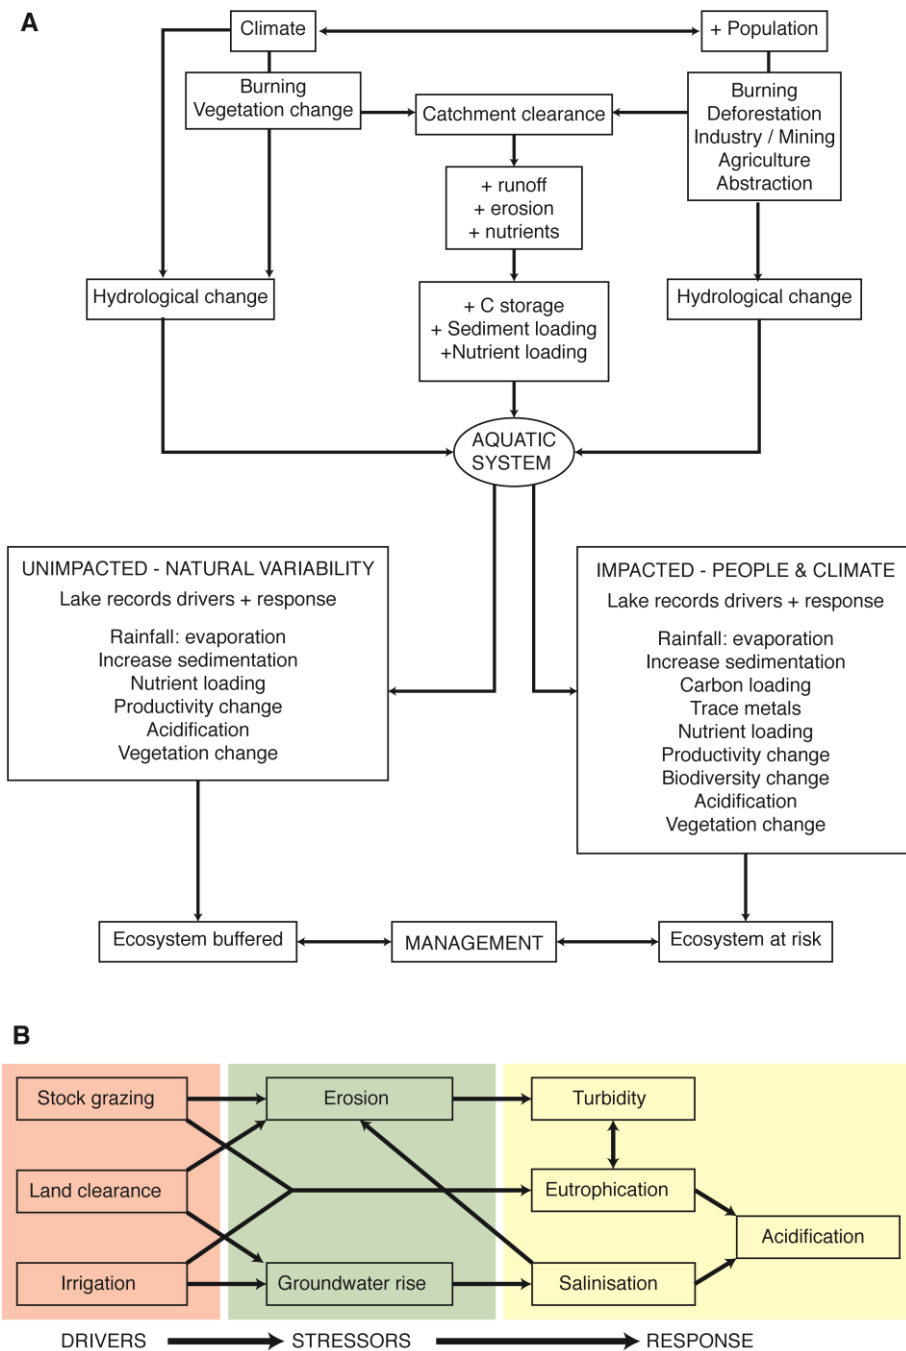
A

Climate

+ Population

Burning
Vegetation change

Catchment clearance

Burning
Deforestation
Industry / Mining
Agriculture
Abstraction

+ runoff
+ erosion
+ nutrients

Hydrological change

+ C storage
+ Sediment loading
+Nutrient loading

Hydrological change

AQUATIC SYSTEM

UNIMPACTED - NATURAL VARIABILITY
Lake records drivers + response

Rainfall: evaporation
Increase sedimentation
Nutrient loading
Productivity change
Acidification
Vegetation change

IMPACTED - PEOPLE & CLIMATE
Lake records drivers + response

Rainfall: evaporation
Increase sedimentation
Carbon loading
Trace metals
Nutrient loading
Productivity change
Biodiversity change
Acidification
Vegetation change

Ecosystem buffered

MANAGEMENT

Ecosystem at risk

B

Stock grazing

Land clearance

Irrigation

Erosion

Groundwater rise

Turbidity

Eutrophication

Salinisation

Acidification

DRIVERS STRESSORS RESPONSE